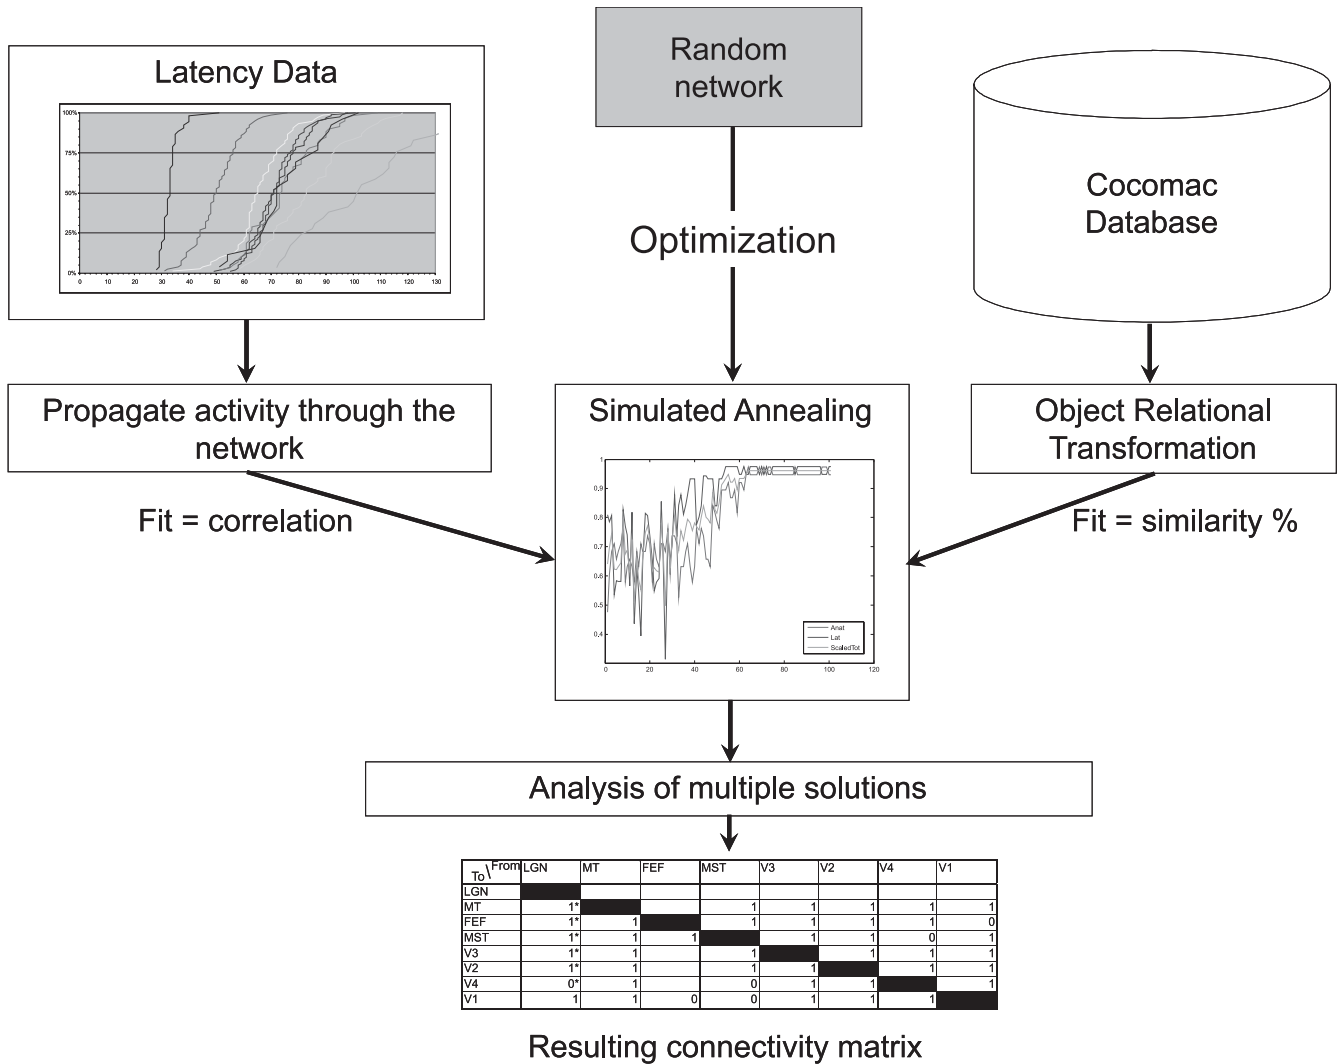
Latency Data

100%
75%
50%
25%
0%
0 10 20 30 40 50 60 70 80 90 100 110 120 130

Random network

Optimization

Cocomac Database

Propagate activity through the network

Simulated Annealing

Object Relational Transformation

Fit = correlation

Fit = similarity %

1
0,9
0,8
0,7
0,6
0,5
0,4
0 20 40 60 80 100 120

Anat
Lat
ScaledTot

Analysis of multiple solutions

| To\From | LGN | MT | FEF | MST | V3 | V2 | V4 | V1 |
|---|---|---|---|---|---|---|---|---|
| LGN | | | | | | | | |
| MT | 1* | | | 1 | 1 | 1 | 1 | 1 |
| FEF | 1* | 1 | | 1 | 1 | 1 | 1 | 0 |
| MST | 1* | 1 | 1 | | 1 | 1 | 0 | 1 |
| V3 | 1* | 1 | | 1 | | 1 | 1 | 1 |
| V2 | 1* | 1 | | 1 | 1 | | 1 | 1 |
| V4 | 0* | 1 | | 0 | 1 | 1 | | 1 |
| V1 | 1 | 1 | 0 | 0 | 1 | 1 | 1 | |

Resulting connectivity matrix